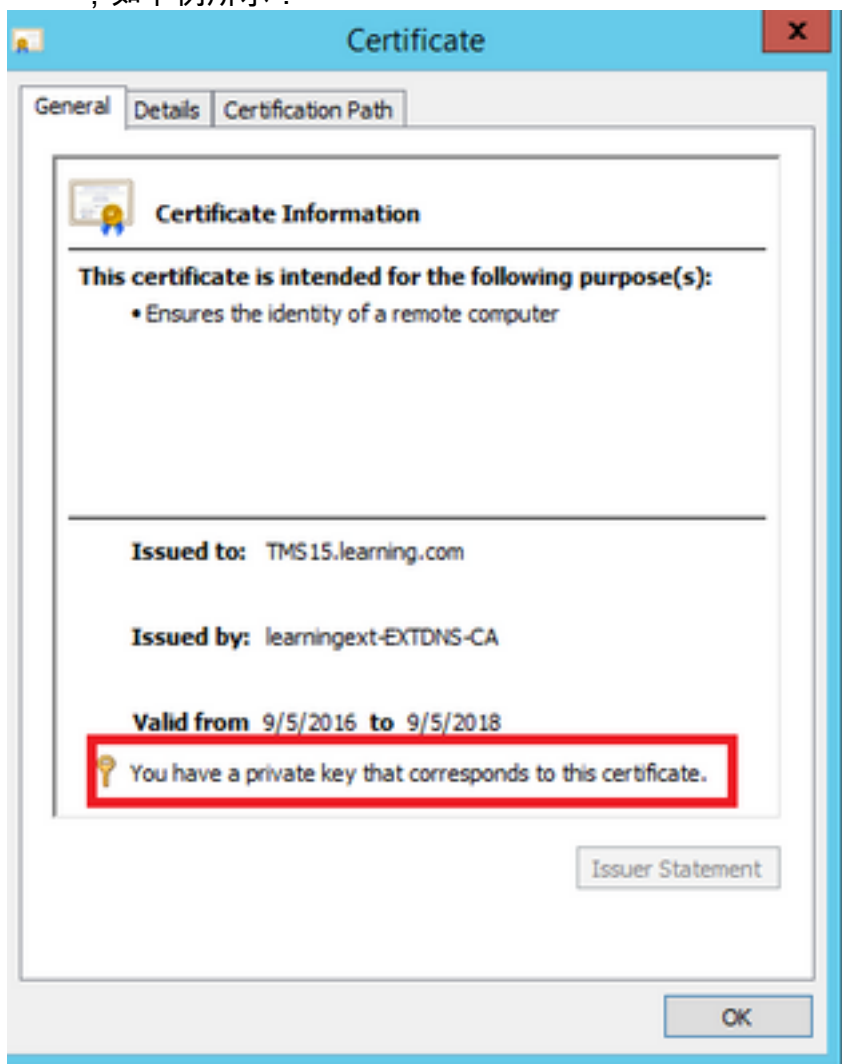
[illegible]

Certificate

General | Details | Certification Path

Certificate Information

This certificate is intended for the following purpose(s):
• Ensures the identity of a remote computer

Issued to: TMS15.learning.com

Issued by: learningext-EXTDNS-CA

Valid from 9/5/2016 to 9/5/2018

You have a private key that corresponds to this certificate.

Issuer Statement

OK